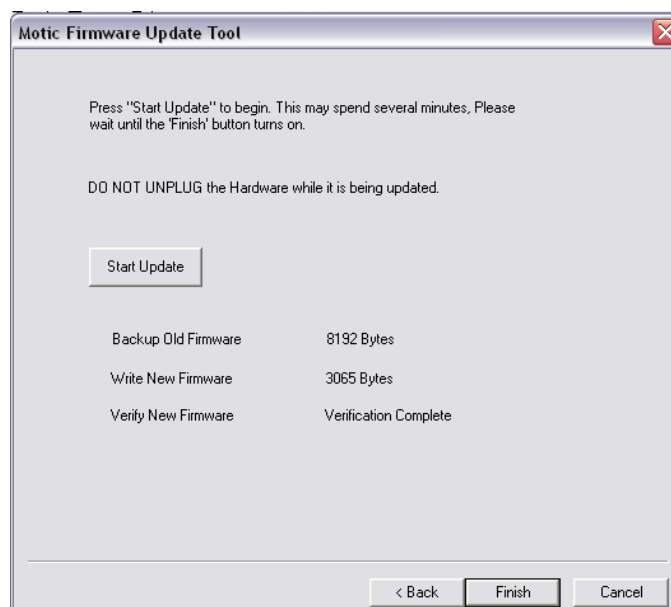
Motic Firmware Update Tool

Press "Start Update" to begin. This may spend several minutes, Please wait until the 'Finish' button turns on.

DO NOT UNPLUG the Hardware while it is being updated.

Start Update

Backup Old Firmware 8192 Bytes

Write New Firmware 3065 Bytes

Verify New Firmware Verification Complete

< Back Finish Cancel